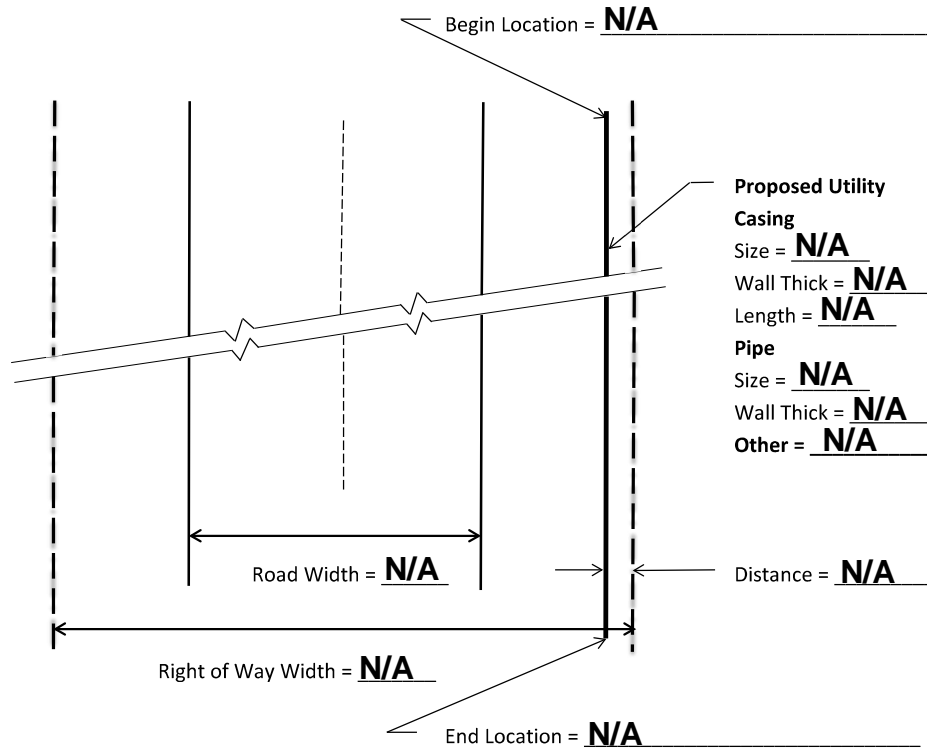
Begin Location = N/A

Proposed Utility
Casing
Size = N/A
Wall Thick = N/A
Length = N/A
Pipe
Size = N/A
Wall Thick = N/A
Other = N/A

Road Width = N/A

Distance = N/A

Right of Way Width = N/A

End Location = N/A